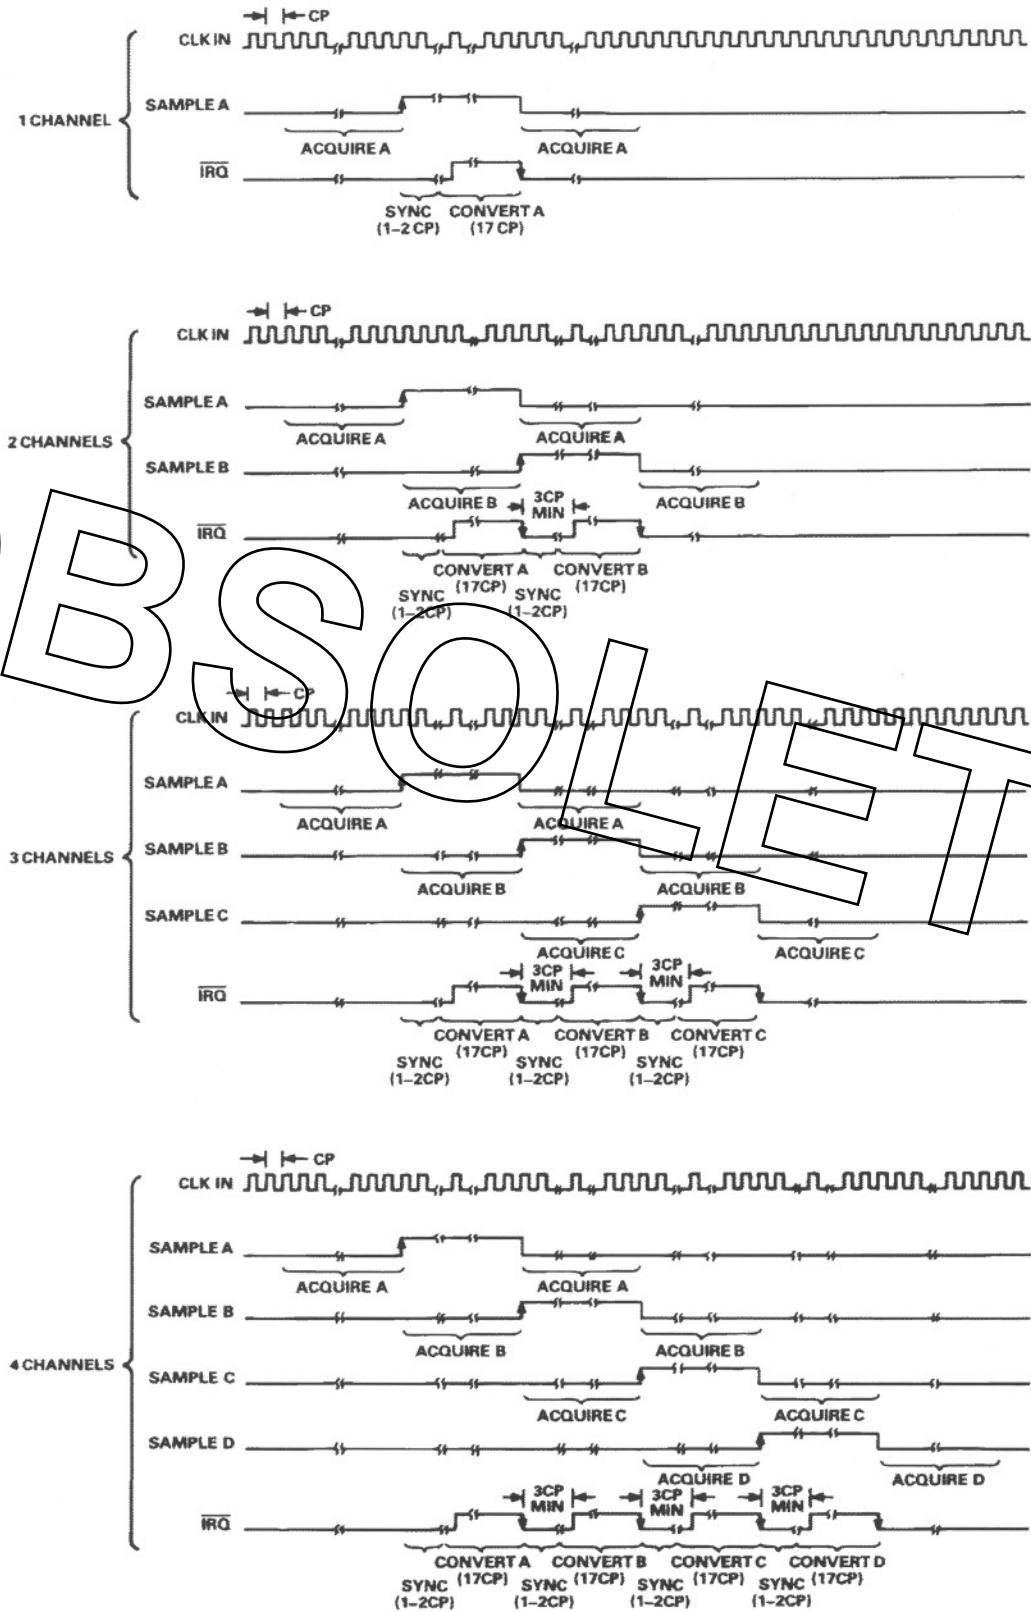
CP
CLK IN
1 CHANNEL
SAMPLE A
ACQUIRE A
ACQUIRE A
$\overline{IRQ}$
SYNC (1–2 CP)
CONVERT A (17 CP)

CP
CLK IN
2 CHANNELS
SAMPLE A
ACQUIRE A
ACQUIRE A
SAMPLE B
ACQUIRE B
3CP MIN
ACQUIRE B
$\overline{IRQ}$
CONVERT A (17CP)
CONVERT B (17CP)
SYNC (1–2CP)
SYNC (1–2CP)

CP
CLK IN
3 CHANNELS
SAMPLE A
ACQUIRE A
ACQUIRE A
SAMPLE B
ACQUIRE B
ACQUIRE B
SAMPLE C
ACQUIRE C
ACQUIRE C
3CP MIN
3CP MIN
$\overline{IRQ}$
CONVERT A (17CP)
CONVERT B (17CP)
CONVERT C (17CP)
SYNC (1–2CP)
SYNC (1–2CP)
SYNC (1–2CP)

CP
CLK IN
4 CHANNELS
SAMPLE A
ACQUIRE A
ACQUIRE A
SAMPLE B
ACQUIRE B
ACQUIRE B
SAMPLE C
ACQUIRE C
ACQUIRE C
SAMPLE D
ACQUIRE D
ACQUIRE D
3CP MIN
3CP MIN
3CP MIN
$\overline{IRQ}$
CONVERT A (17CP)
CONVERT B (17CP)
CONVERT C (17CP)
CONVERT D (17CP)
SYNC (1–2CP)
SYNC (1–2CP)
SYNC (1–2CP)
SYNC (1–2CP)

OBSOLETE